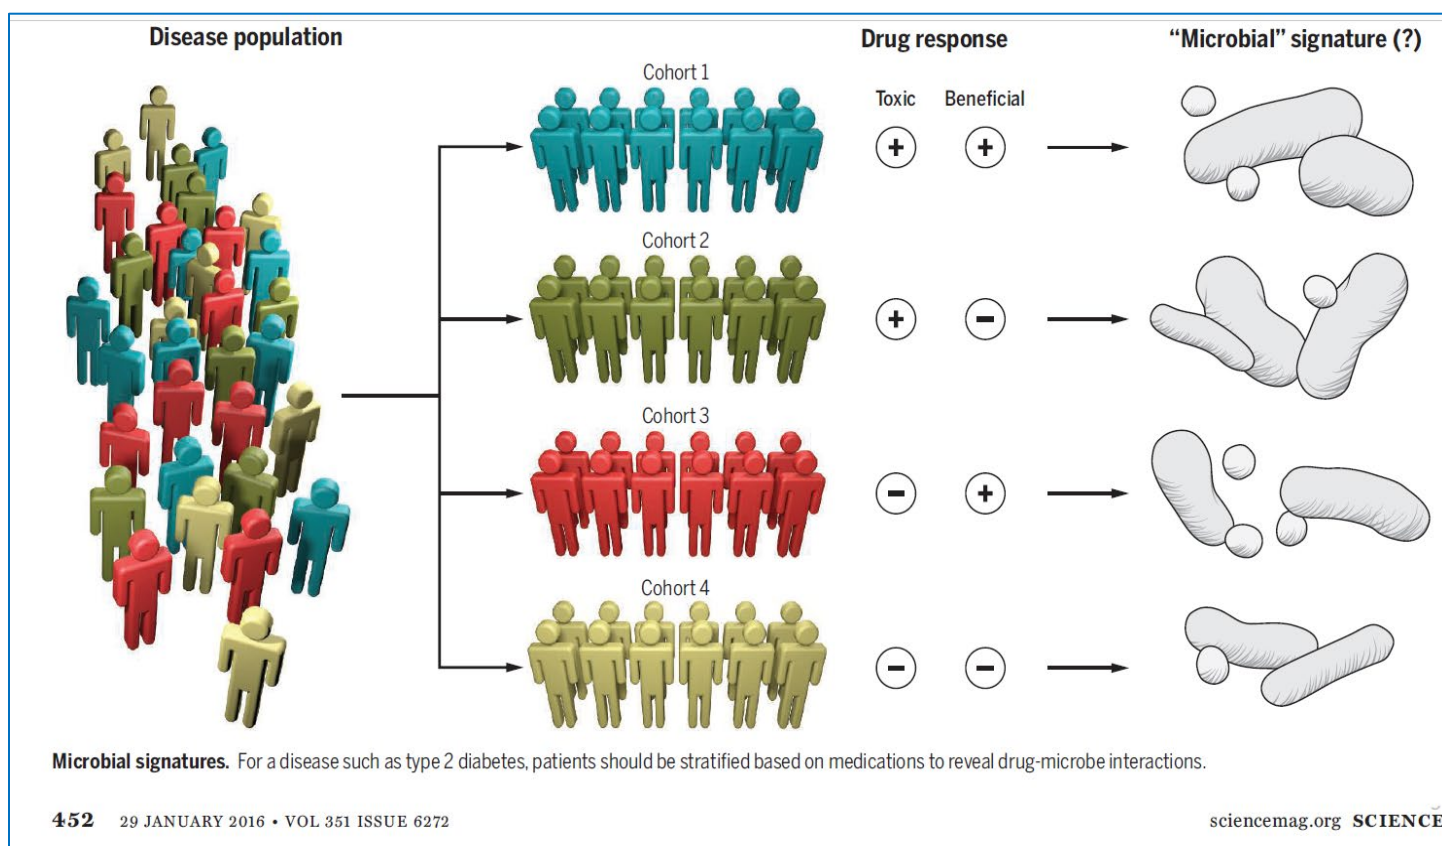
Disease population

Drug response

"Microbial" signature (?)

Toxic Beneficial

Cohort 1

+ +

Cohort 2

+ −

Cohort 3

− +

Cohort 4

− −

**Microbial signatures.** For a disease such as type 2 diabetes, patients should be stratified based on medications to reveal drug-microbe interactions.

452 29 JANUARY 2016 • VOL 351 ISSUE 6272

sciencemag.org SCIENCE